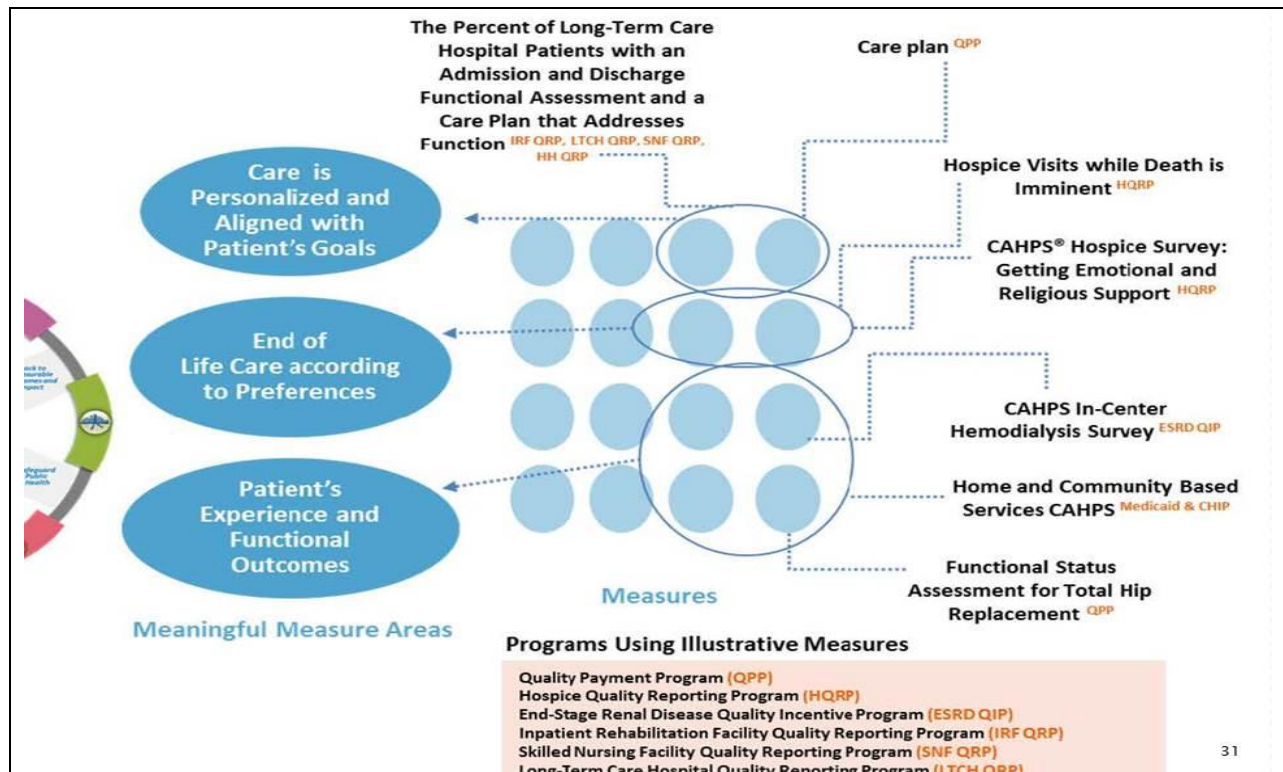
The Percent of Long-Term Care Hospital Patients with an Admission and Discharge Functional Assessment and a Care Plan that Addresses Function IRF QRP, LTCH QRP, SNF QRP, HH QRP

Care plan QPP

Hospice Visits while Death is Imminent HQRP

CAHPS® Hospice Survey: Getting Emotional and Religious Support HQRP

Care is Personalized and Aligned with Patient's Goals

End of Life Care according to Preferences

Patient's Experience and Functional Outcomes

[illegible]

Safeguard Public Health

CAHPS In-Center Hemodialysis Survey ESRD QIP

Home and Community Based Services CAHPS Medicaid & CHIP

Functional Status Assessment for Total Hip Replacement QPP

Measures

Meaningful Measure Areas

Programs Using Illustrative Measures

Quality Payment Program (QPP)
Hospice Quality Reporting Program (HQRP)
End-Stage Renal Disease Quality Incentive Program (ESRD QIP)
Inpatient Rehabilitation Facility Quality Reporting Program (IRF QRP)
Skilled Nursing Facility Quality Reporting Program (SNF QRP)
Long-Term Care Hospital Quality Reporting Program (LTCH QRP)

31